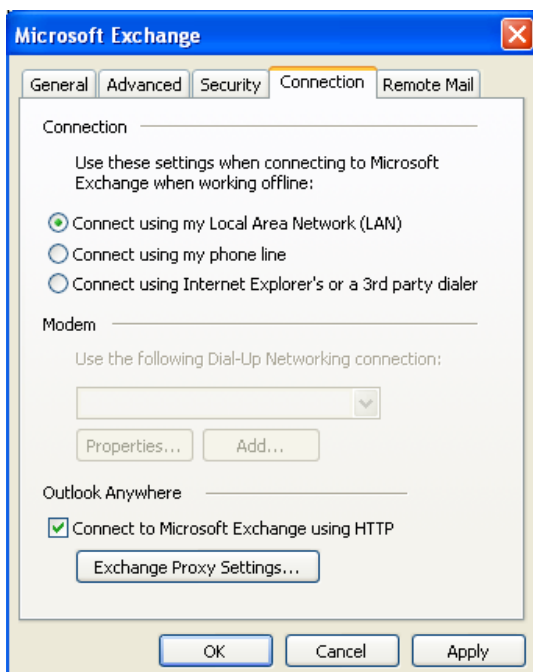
Microsoft Exchange

General | Advanced | Security | Connection | Remote Mail

Connection

Use these settings when connecting to Microsoft Exchange when working offline:

Connect using my Local Area Network (LAN)
Connect using my phone line
Connect using Internet Explorer's or a 3rd party dialer

Modem

Use the following Dial-Up Networking connection:

Properties... Add...

Outlook Anywhere

Connect to Microsoft Exchange using HTTP

Exchange Proxy Settings...

OK Cancel Apply